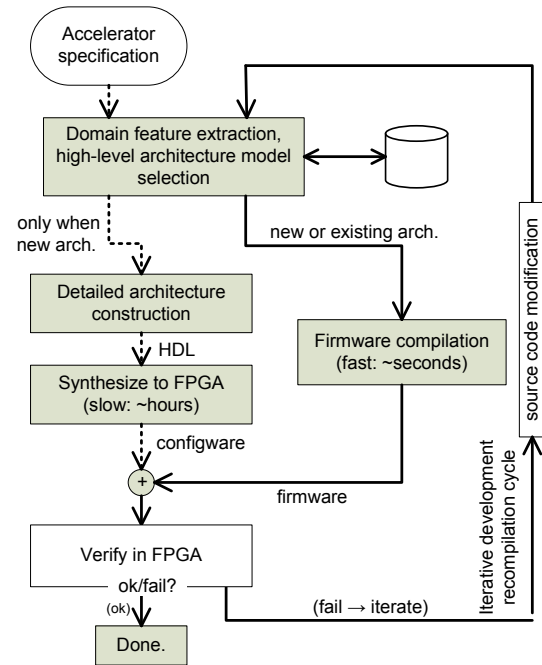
Accelerator specification

Domain feature extraction, high-level architecture model selection

only when new arch.

new or existing arch.

source code modification

Detailed architecture construction

HDL

Synthesize to FPGA (slow: ~hours)

Firmware compilation (fast: ~seconds)

configware

+

firmware

Iterative development recompilation cycle

Verify in FPGA

ok/fail?

(ok)

(fail → iterate)

Done.